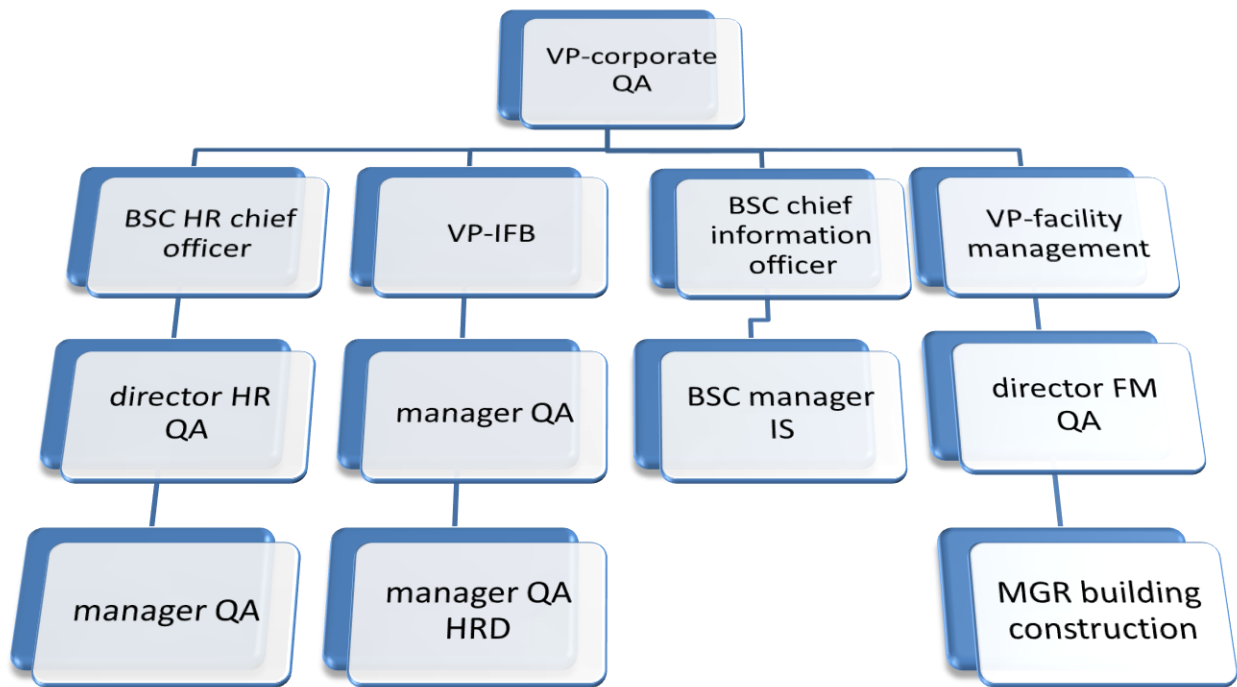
VP-corporate QA

BSC HR chief officer

director HR QA

manager QA

VP-IFB

manager QA

manager QA HRD

BSC chief information officer

BSC manager IS

VP-facility management

director FM QA

MGR building construction